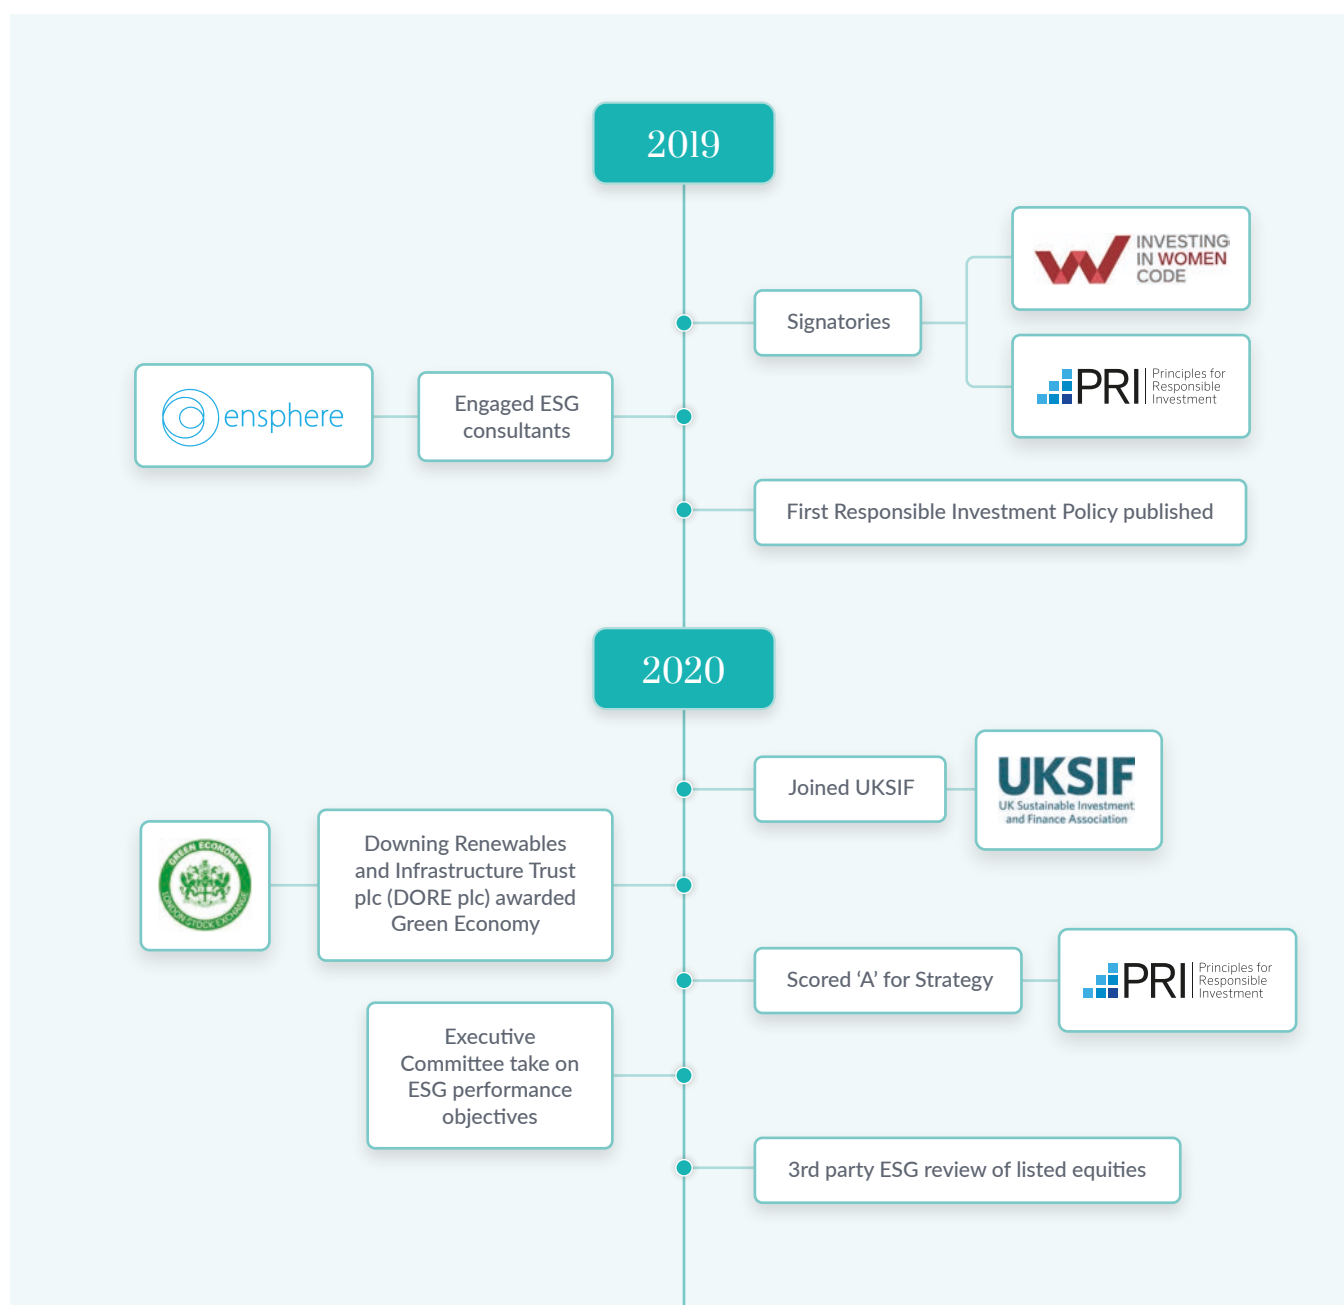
2019

Signatories

INVESTING IN WOMEN CODE

PRI Principles for Responsible Investment

ensphere

Engaged ESG consultants

First Responsible Investment Policy published

2020

Joined UKSIF

UKSIF UK Sustainable Investment and Finance Association

GREEN ECONOMY LONDON STOCK EXCHANGE

Downing Renewables and Infrastructure Trust plc (DORE plc) awarded Green Economy

Scored ‘A’ for Strategy

PRI Principles for Responsible Investment

Executive Committee take on ESG performance objectives

3rd party ESG review of listed equities